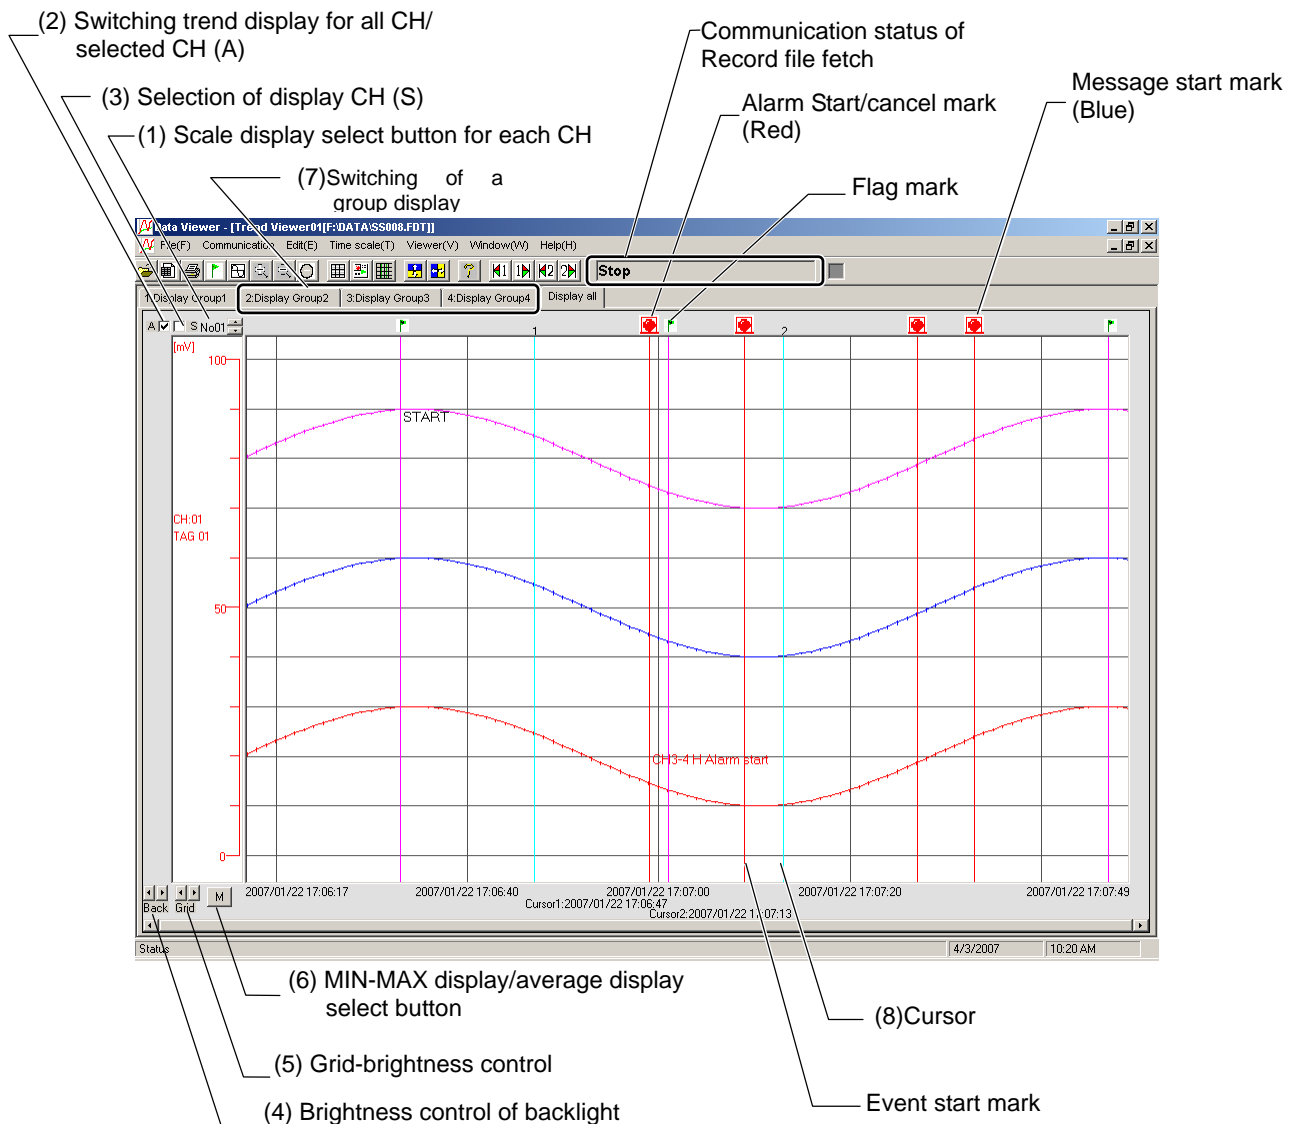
(2) Switching trend display for all CH/ selected CH (A)

(3) Selection of display CH (S)

(1) Scale display select button for each CH

(7)Switching of a group display

Communication status of Record file fetch

Alarm Start/cancel mark (Red)

Message start mark (Blue)

Flag mark

Data Viewer - [Trend Viewer01[F:\DATA\SS008.FDT]]

File(F) Communication Edit(E) Time scale(T) Viewer(V) Window(W) Help(H)

Stop

1:Display Group1 2:Display Group2 3:Display Group3 4:Display Group4 Display all

A S No01

[mV]

100

START

CH:01
TAG 01

50

CH3-4 H Alarm start

0

1

2

2007/01/22 17:06:17 2007/01/22 17:06:40 2007/01/22 17:07:00 2007/01/22 17:07:20 2007/01/22 17:07:49

Cursor1:2007/01/22 17:06:47

Cursor2:2007/01/22 17:07:13

Back Grid M

Status 4/3/2007 10:20 AM

(6) MIN-MAX display/average display select button

(8)Cursor

(5) Grid-brightness control

Event start mark

(4) Brightness control of backlight